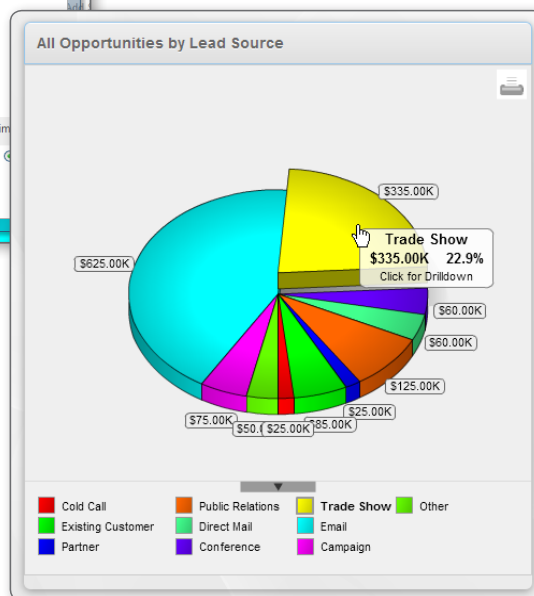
All Opportunities by Lead Source

$335.00K

Trade Show
$335.00K 22.9%
Click for Drilldown

$625.00K

$60.00K

$60.00K

$125.00K

$25.00K

$85.00K

$75.00K

$50.0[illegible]

$25.00K

Cold Call
Public Relations
Trade Show
Other
Existing Customer
Direct Mail
Email
Partner
Conference
Campaign